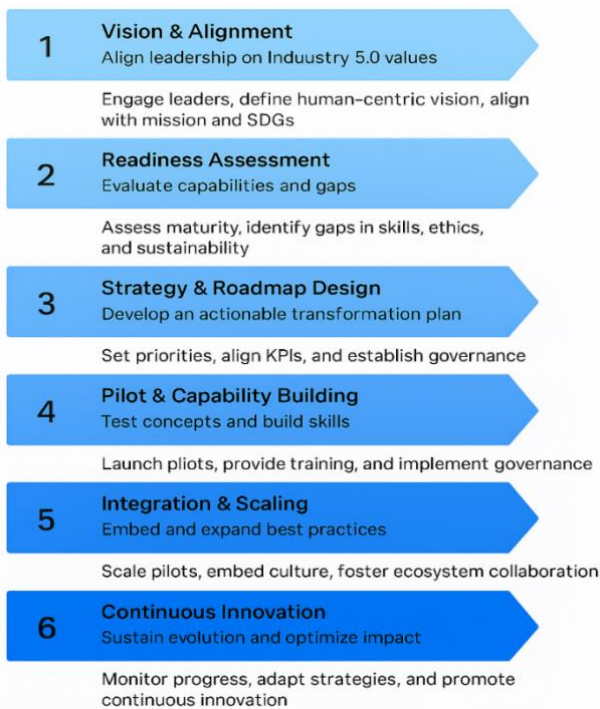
1
Vision & Alignment
Align leadership on Induustry 5.0 values

Engage leaders, define human-centric vision, align with mission and SDGs

2
Readiness Assessment
Evaluate capabilities and gaps

Assess maturity, identify gaps in skills, ethics, and sustainability

3
Strategy & Roadmap Design
Develop an actionable transformation plan

Set priorities, align KPIs, and establish governance

4
Pilot & Capability Building
Test concepts and build skills

Launch pliots, provide training, and implement governance

5
Integration & Scaling
Embed and expand best practices

Scale pilots, embed culture, foster ecosystem collaboration

6
Continuous Innovation
Sustain evolution and optimize impact

Monitor progress, adapt strategies, and promote continuous innovation